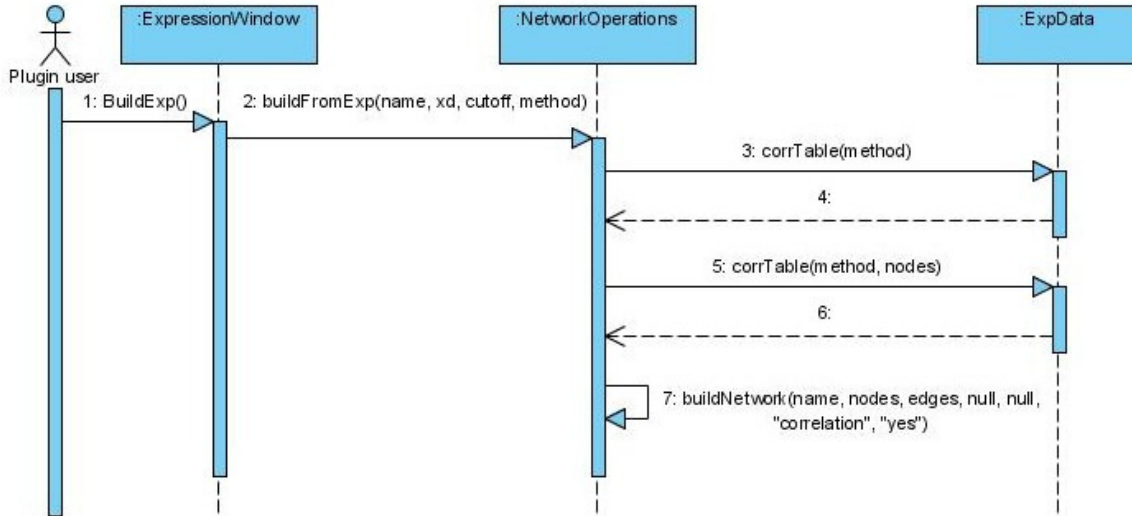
:ExpressionWindow

:NetworkOperations

:ExpData

Plugin user

1: BuildExp()

2: buildFromExp(name, xd, cutoff, method)

3: corrTable(method)

4:

5: corrTable(method, nodes)

6:

7: buildNetwork(name, nodes, edges, null, null, "correlation", "yes")